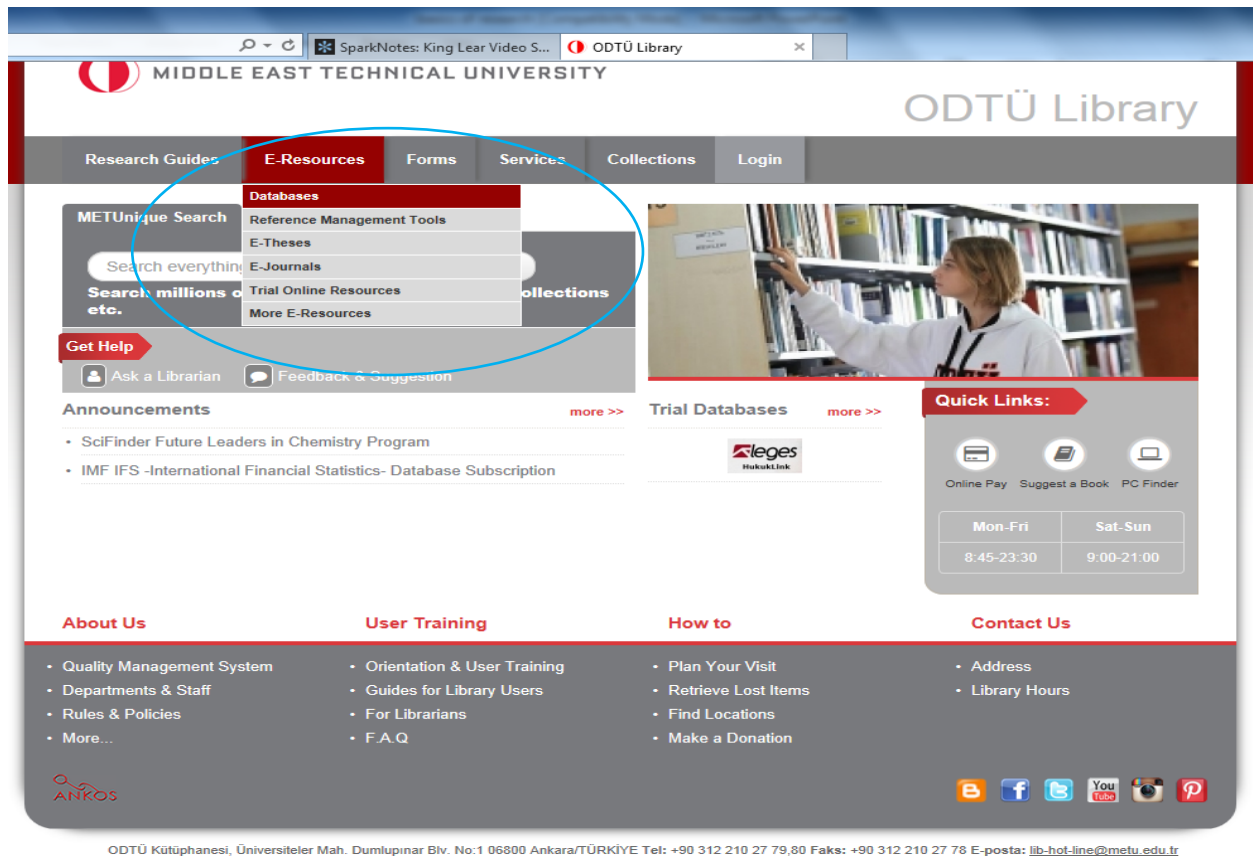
SparkNotes: King Lear Video S... ODTÜ Library ×

MIDDLE EAST TECHNICAL UNIVERSITY

ODTÜ Library

Research Guides E-Resources Forms Services Collections Login

Databases
Reference Management Tools
E-Theses
E-Journals
Trial Online Resources
More E-Resources

METUnique Search

Search everything

Search millions o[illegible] collections etc.

Get Help

Ask a Librarian Feedback & Suggestion

Announcements more >>

- SciFinder Future Leaders in Chemistry Program
- IMF IFS -International Financial Statistics- Database Subscription

Trial Databases more >>

leges HukukLink

Quick Links:

Online Pay Suggest a Book PC Finder

| Mon-Fri | Sat-Sun |
|---|---|
| 8:45-23:30 | 9:00-21:00 |

About Us
- Quality Management System
- Departments & Staff
- Rules & Policies
- More...

User Training
- Orientation & User Training
- Guides for Library Users
- For Librarians
- F.A.Q

How to
- Plan Your Visit
- Retrieve Lost Items
- Find Locations
- Make a Donation

Contact Us
- Address
- Library Hours

ANKOS

ODTÜ Kütüphanesi, Üniversiteler Mah. Dumlupınar Blv. No:1 06800 Ankara/TÜRKİYE Tel: +90 312 210 27 79,80 Faks: +90 312 210 27 78 E-posta: lib-hot-line@metu.edu.tr